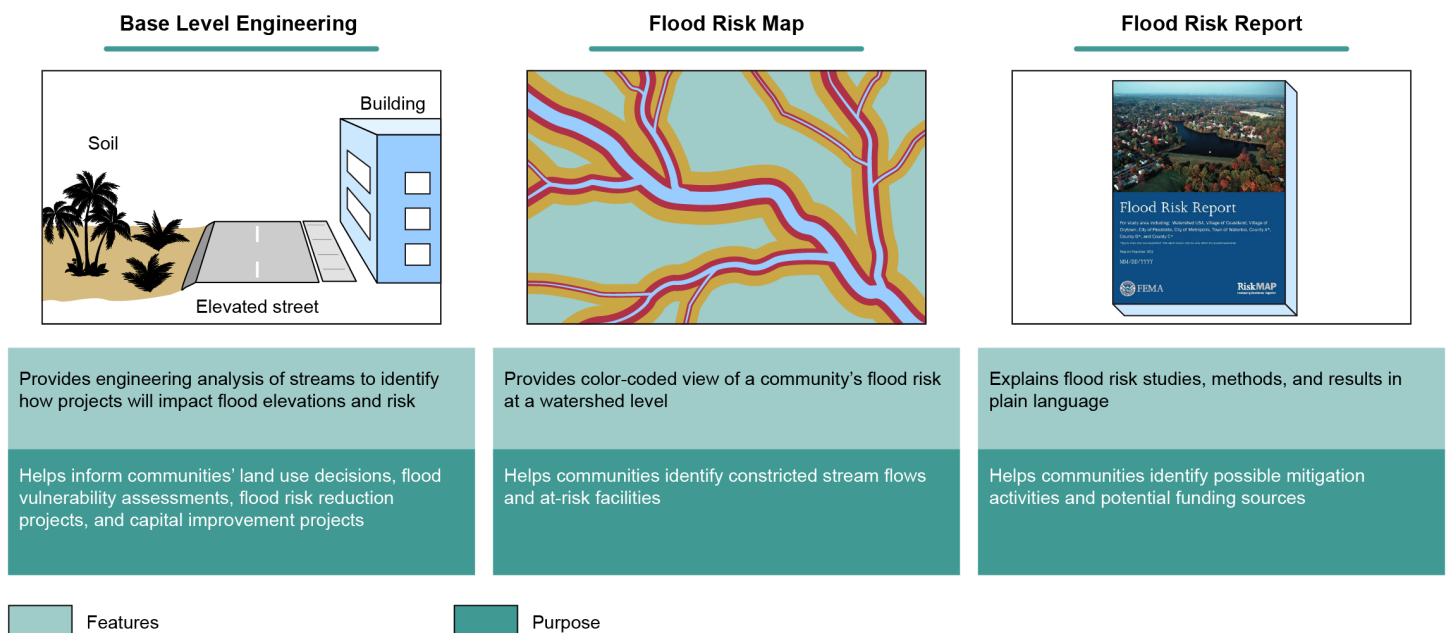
Base Level Engineering

Building

Soil

Elevated street

Flood Risk Map

Flood Risk Report

Flood Risk Report

For study area including: Watershed USA, Village of Cloudland, Village of Drytown, City of Floodville, City of Metropolis, Town of Waterloo, County A*, County B*, and County C*

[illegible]

MM/DD/YYYY

FEMA

RiskMAP

Provides engineering analysis of streams to identify how projects will impact flood elevations and risk

Helps inform communities' land use decisions, flood vulnerability assessments, flood risk reduction projects, and capital improvement projects

Provides color-coded view of a community's flood risk at a watershed level

Helps communities identify constricted stream flows and at-risk facilities

Explains flood risk studies, methods, and results in plain language

Helps communities identify possible mitigation activities and potential funding sources

Features

Purpose